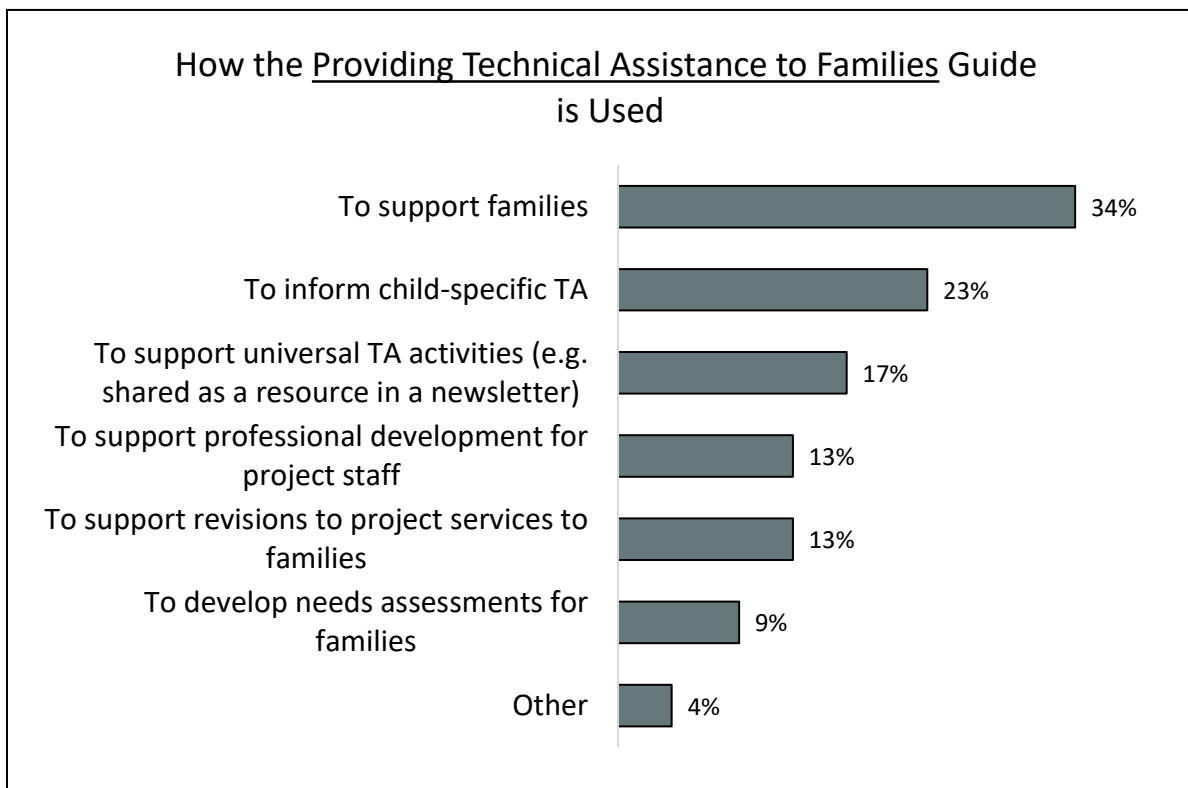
How the Providing Technical Assistance to Families Guide is Used

To support families 34%

To inform child-specific TA 23%

To support universal TA activities (e.g. shared as a resource in a newsletter) 17%

To support professional development for project staff 13%

To support revisions to project services to families 13%

To develop needs assessments for families 9%

Other 4%